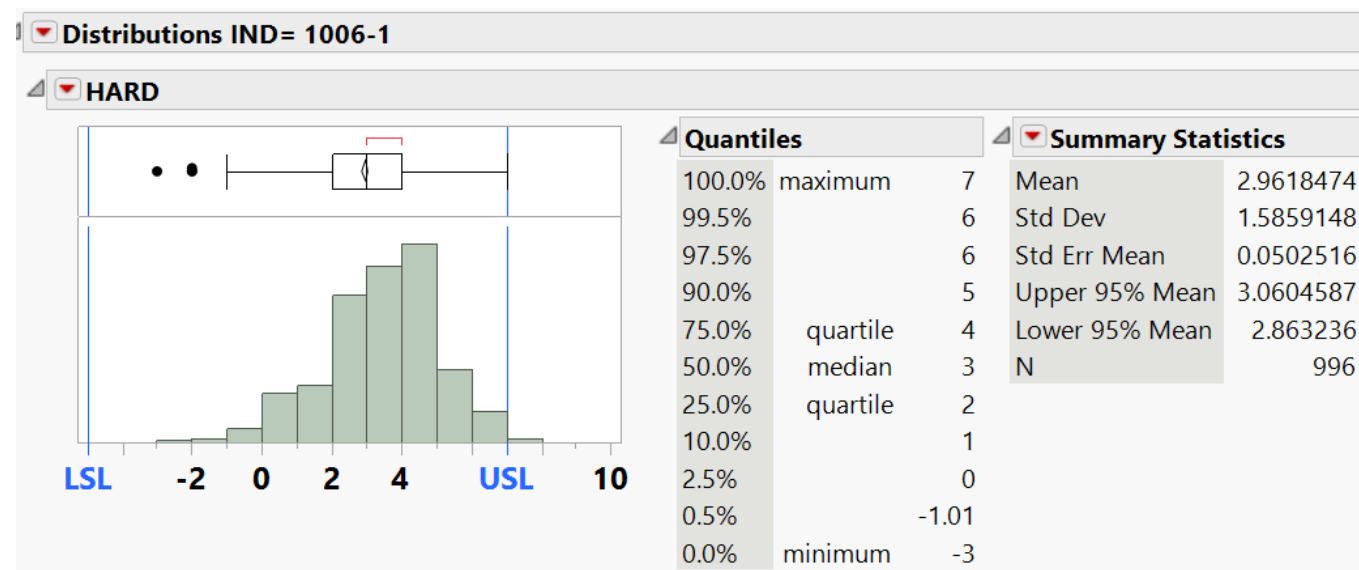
Distributions IND= 1006-1

HARD

LSL -2 0 2 4 USL 10

Quantiles

| | | |
|---|---|---|
| 100.0% | maximum | 7 |
| 99.5% | | 6 |
| 97.5% | | 6 |
| 90.0% | | 5 |
| 75.0% | quartile | 4 |
| 50.0% | median | 3 |
| 25.0% | quartile | 2 |
| 10.0% | | 1 |
| 2.5% | | 0 |
| 0.5% | | -1.01 |
| 0.0% | minimum | -3 |

Summary Statistics

| | |
|---|---|
| Mean | 2.9618474 |
| Std Dev | 1.5859148 |
| Std Err Mean | 0.0502516 |
| Upper 95% Mean | 3.0604587 |
| Lower 95% Mean | 2.863236 |
| N | 996 |